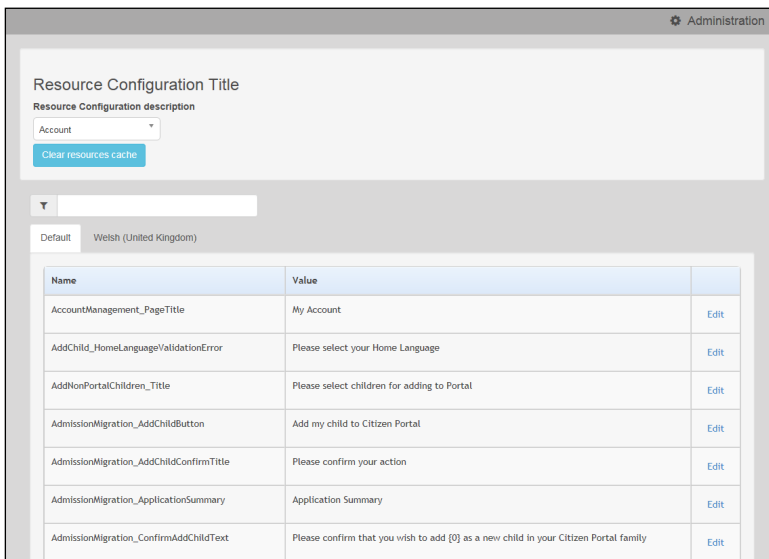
Administration

Resource Configuration Title

Resource Configuration description

Account

Clear resources cache

Default

Welsh (United Kingdom)

| Name | Value | |
|---|---|---|
| AccountManagement_PageTitle | My Account | Edit |
| AddChild_HomeLanguageValidationError | Please select your Home Language | Edit |
| AddNonPortalChildren_Title | Please select children for adding to Portal | Edit |
| AdmissionMigration_AddChildButton | Add my child to Citizen Portal | Edit |
| AdmissionMigration_AddChildConfirmTitle | Please confirm your action | Edit |
| AdmissionMigration_ApplicationSummary | Application Summary | Edit |
| AdmissionMigration_ConfirmAddChildText | Please confirm that you wish to add {0} as a new child in your Citizen Portal family | Edit |